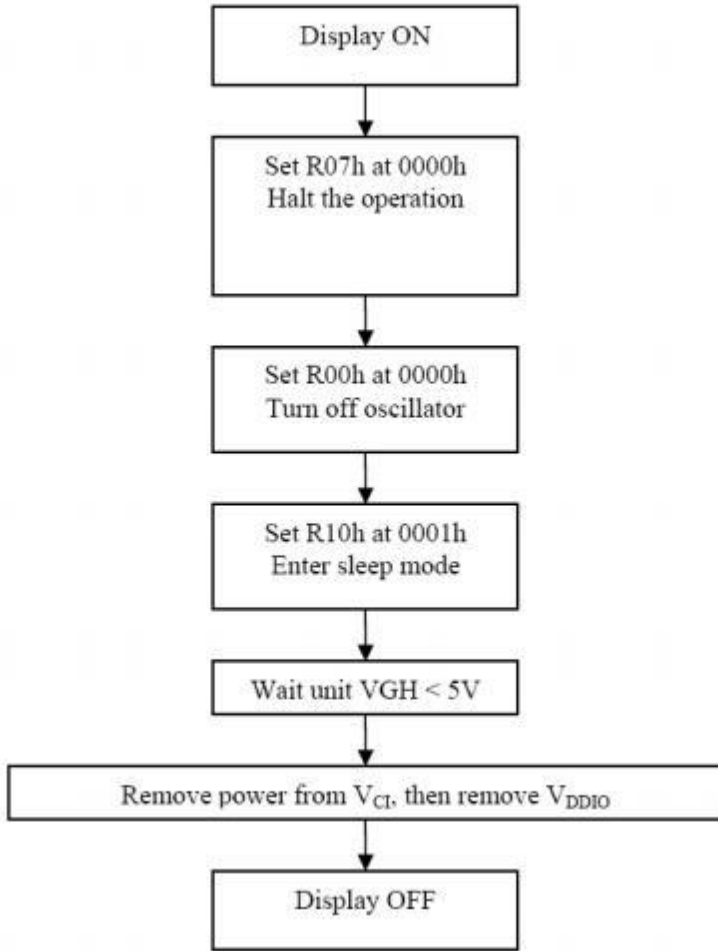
Display ON

Set R07h at 0000h
Halt the operation

Set R00h at 0000h
Turn off oscillator

Set R10h at 0001h
Enter sleep mode

Wait unit VGH < 5V

Remove power from $V_{CI}$, then remove $V_{DDIO}$

Display OFF